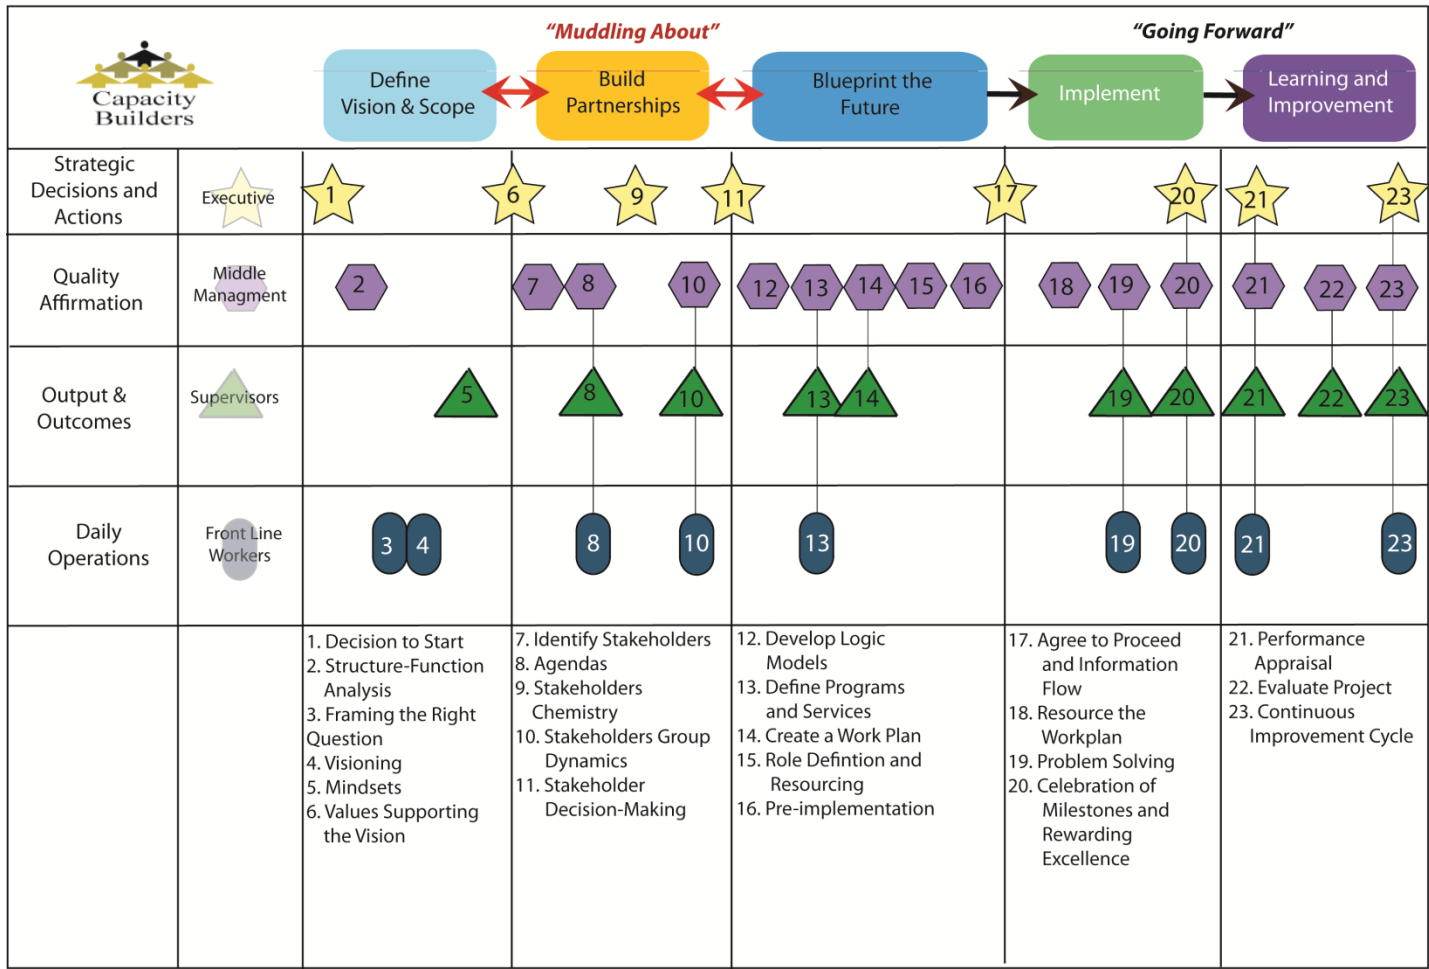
Capacity Builders

"Muddling About"

"Going Forward"

Define Vision & Scope

Build Partnerships

Blueprint the Future

Implement

Learning and Improvement

Strategic Decisions and Actions

Executive

1 6 9 11 17 20 21 23

Quality Affirmation

Middle Managment

2 7 8 10 12 13 14 15 16 18 19 20 21 22 23

Output & Outcomes

Supervisors

5 8 10 13 14 19 20 21 22 23

Daily Operations

Front Line Workers

3 4 8 10 13 19 20 21 23

1. Decision to Start
2. Structure-Function Analysis
3. Framing the Right Question
4. Visioning
5. Mindsets
6. Values Supporting the Vision

7. Identify Stakeholders
8. Agendas
9. Stakeholders Chemistry
10. Stakeholders Group Dynamics
11. Stakeholder Decision-Making

12. Develop Logic Models
13. Define Programs and Services
14. Create a Work Plan
15. Role Defintion and Resourcing
16. Pre-implementation

17. Agree to Proceed and Information Flow
18. Resource the Workplan
19. Problem Solving
20. Celebration of Milestones and Rewarding Excellence

21. Performance Appraisal
22. Evaluate Project
23. Continuous Improvement Cycle